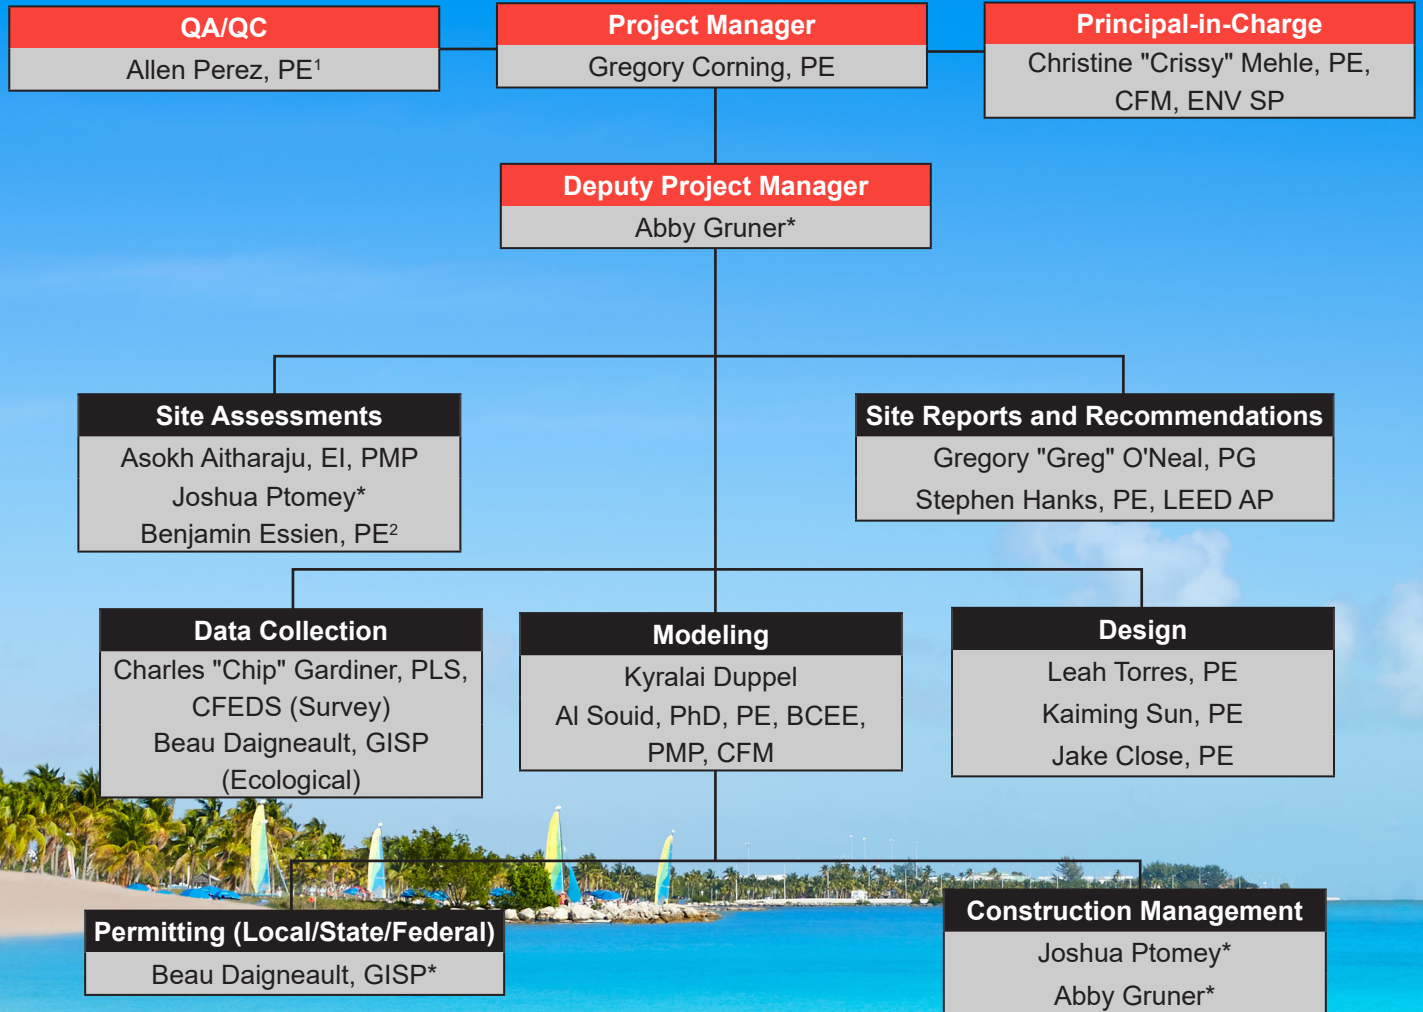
QA/QC
Allen Perez, PE$^1$

Project Manager
Gregory Corning, PE

Principal-in-Charge
Christine "Crissy" Mehle, PE, CFM, ENV SP

Deputy Project Manager
Abby Gruner*

Site Assessments
Asokh Aitharaju, EI, PMP
Joshua Ptomey*
Benjamin Essien, PE$^2$

Site Reports and Recommendations
Gregory "Greg" O'Neal, PG
Stephen Hanks, PE, LEED AP

Data Collection
Charles "Chip" Gardiner, PLS, CFEDS (Survey)
Beau Daigneault, GISP (Ecological)

Modeling
Kyralai Duppel
Al Souid, PhD, PE, BCEE, PMP, CFM

Design
Leah Torres, PE
Kaiming Sun, PE
Jake Close, PE

Permitting (Local/State/Federal)
Beau Daigneault, GISP*

Construction Management
Joshua Ptomey*
Abby Gruner*